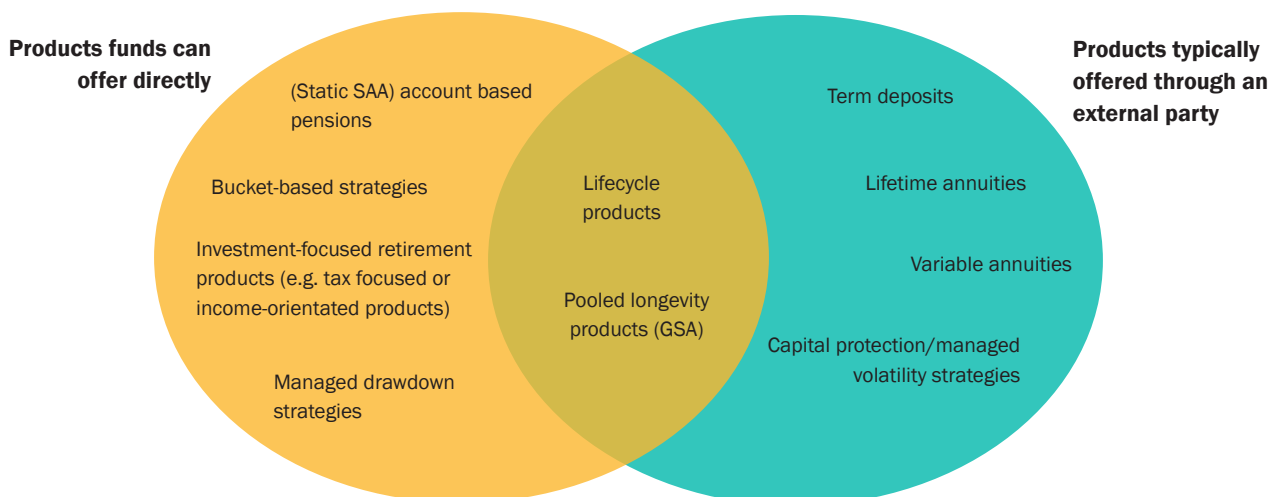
Products funds can offer directly

(Static SAA) account based pensions

Bucket-based strategies

Investment-focused retirement products (e.g. tax focused or income-orientated products)

Managed drawdown strategies

Lifecycle products

Pooled longevity products (GSA)

Products typically offered through an external party

Term deposits

Lifetime annuities

Variable annuities

Capital protection/managed volatility strategies